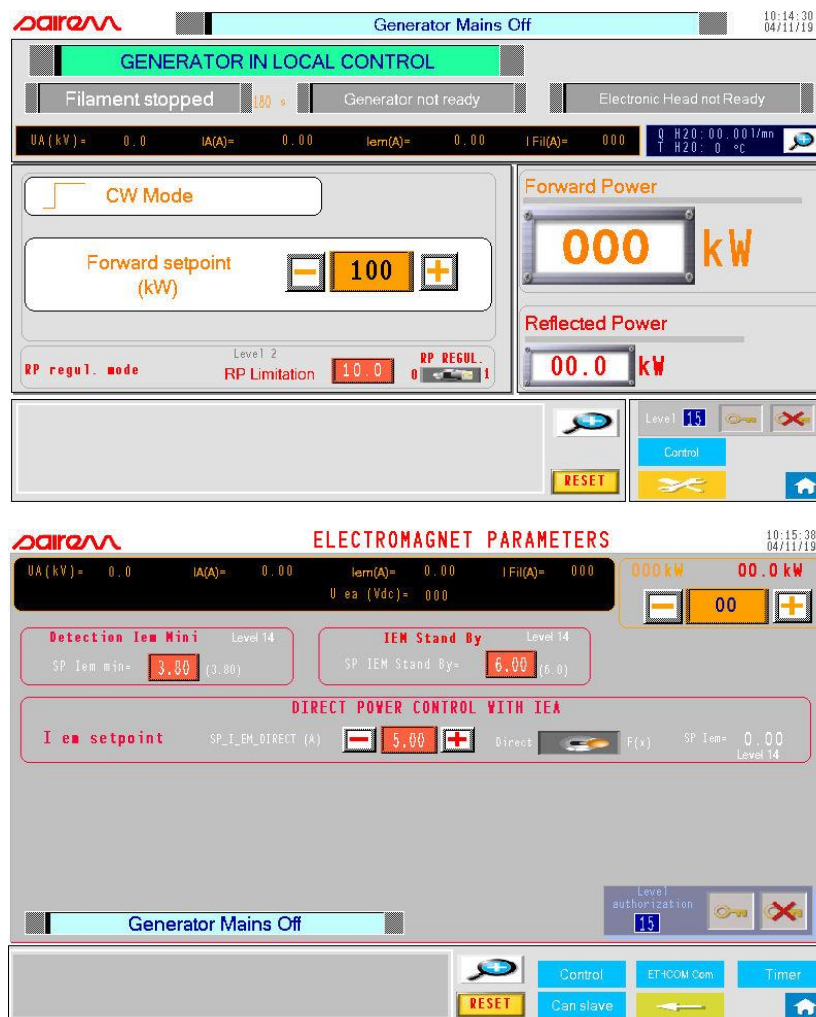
sairem

Generator Mains Off

10:14:30
04/11/19

GENERATOR IN LOCAL CONTROL

Filament stopped 180 s

Generator not ready

Electronic Head not Ready

UA(kV)= 0.0 IA(A)= 0.00 Iem(A)= 0.00 I Fil(A)= 000

Q H20: 00.00 l/mn
T H20: 0 °C

CW Mode

Forward setpoint (kW)

100

Forward Power

000 kW

Reflected Power

00.0 kW

RP regul. mode

Level 2
RP Limitation 10.0

RP REGUL.
0 1

RESET

Level 15

Control

sairem

ELECTROMAGNET PARAMETERS

10:15:38
04/11/19

UA(kV)= 0.0 IA(A)= 0.00 Iem(A)= 0.00 I Fil(A)= 000

U ea (Vdc)= 000

000 kW 00.0 kW

00

Detection Iem Mini Level 14

SP Iem min= 3.80 (3.80)

IEM Stand By Level 14

SP IEM Stand By= 6.00 (6.0)

DIRECT POWER CONTROL WITH IEA

I em setpoint SP_I_EM_DIRECT (A) 5.00 Direct F(x) SP Iem= 0.00
Level 14

Level authorization 15

Generator Mains Off

RESET

Control

ETHCOM Com

Timer

Can slave